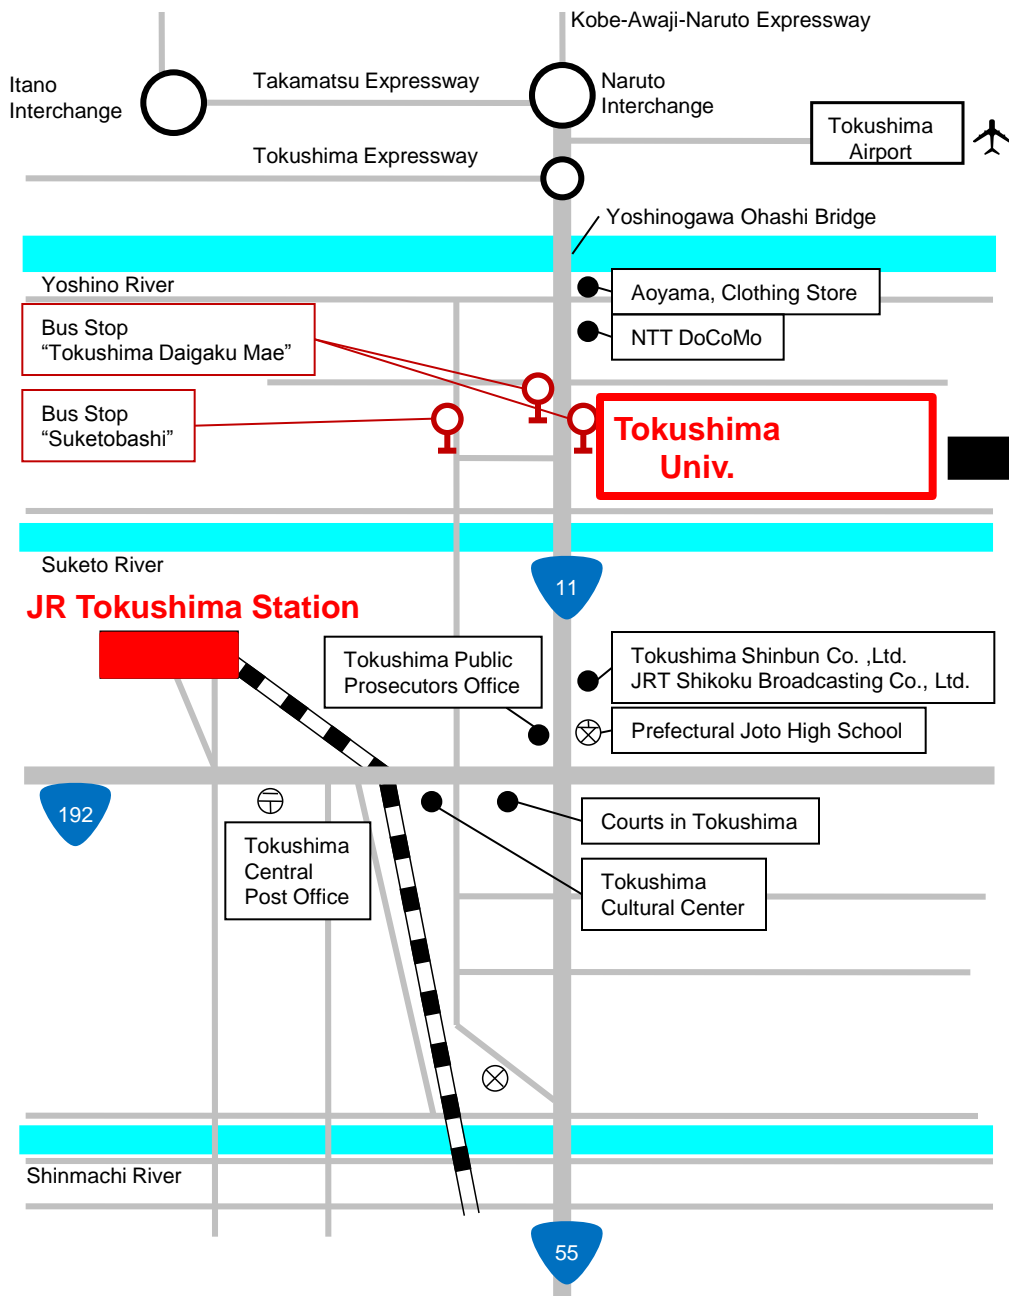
Kobe-Awaji-Naruto Expressway

Itano Interchange

Takamatsu Expressway

Naruto Interchange

Tokushima Airport

Tokushima Expressway

Yoshinogawa Ohashi Bridge

Yoshino River

Aoyama, Clothing Store

Bus Stop "Tokushima Daigaku Mae"

NTT DoCoMo

Bus Stop "Suketobashi"

Tokushima Univ.

Suketo River

11

JR Tokushima Station

Tokushima Public Prosecutors Office

Tokushima Shinbun Co. ,Ltd. JRT Shikoku Broadcasting Co., Ltd.

Prefectural Joto High School

192

Courts in Tokushima

Tokushima Central Post Office

Tokushima Cultural Center

Shinmachi River

55